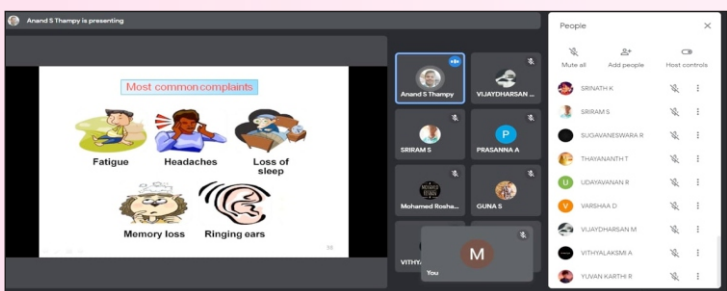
Anand S Thampy is presenting

Most common complaints

Fatigue

Headaches

Loss of sleep

Memory loss

Ringing ears

Anand S Thampy

VIJAYDHARSAN ...

SRIRAM S

P

PRASANNA A

Mohamed Rosha...

GUNA S

VITHY

M

You

People

Mute all

Add people

Host controls

SRINATH K

SRIRAM S

SUGAVANESWARA R

THAYANANTH T

U

UDAYAVANAN R

V

VARSHAA D

VIJAYDHARSAN M

VITHYALAKSMI A

YUVAN KARTHI R